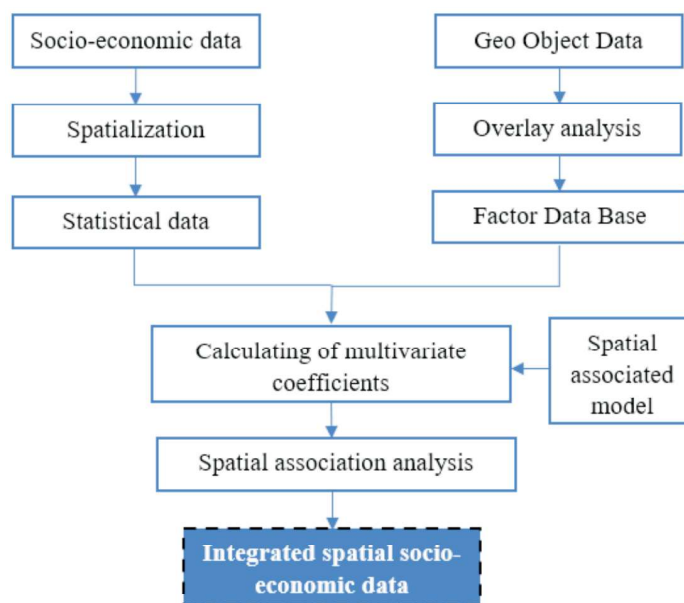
Socio-economic data

Spatialization

Statistical data

Geo Object Data

Overlay analysis

Factor Data Base

Calculating of multivariate coefficients

Spatial associated model

Spatial association analysis

Integrated spatial socio-economic data